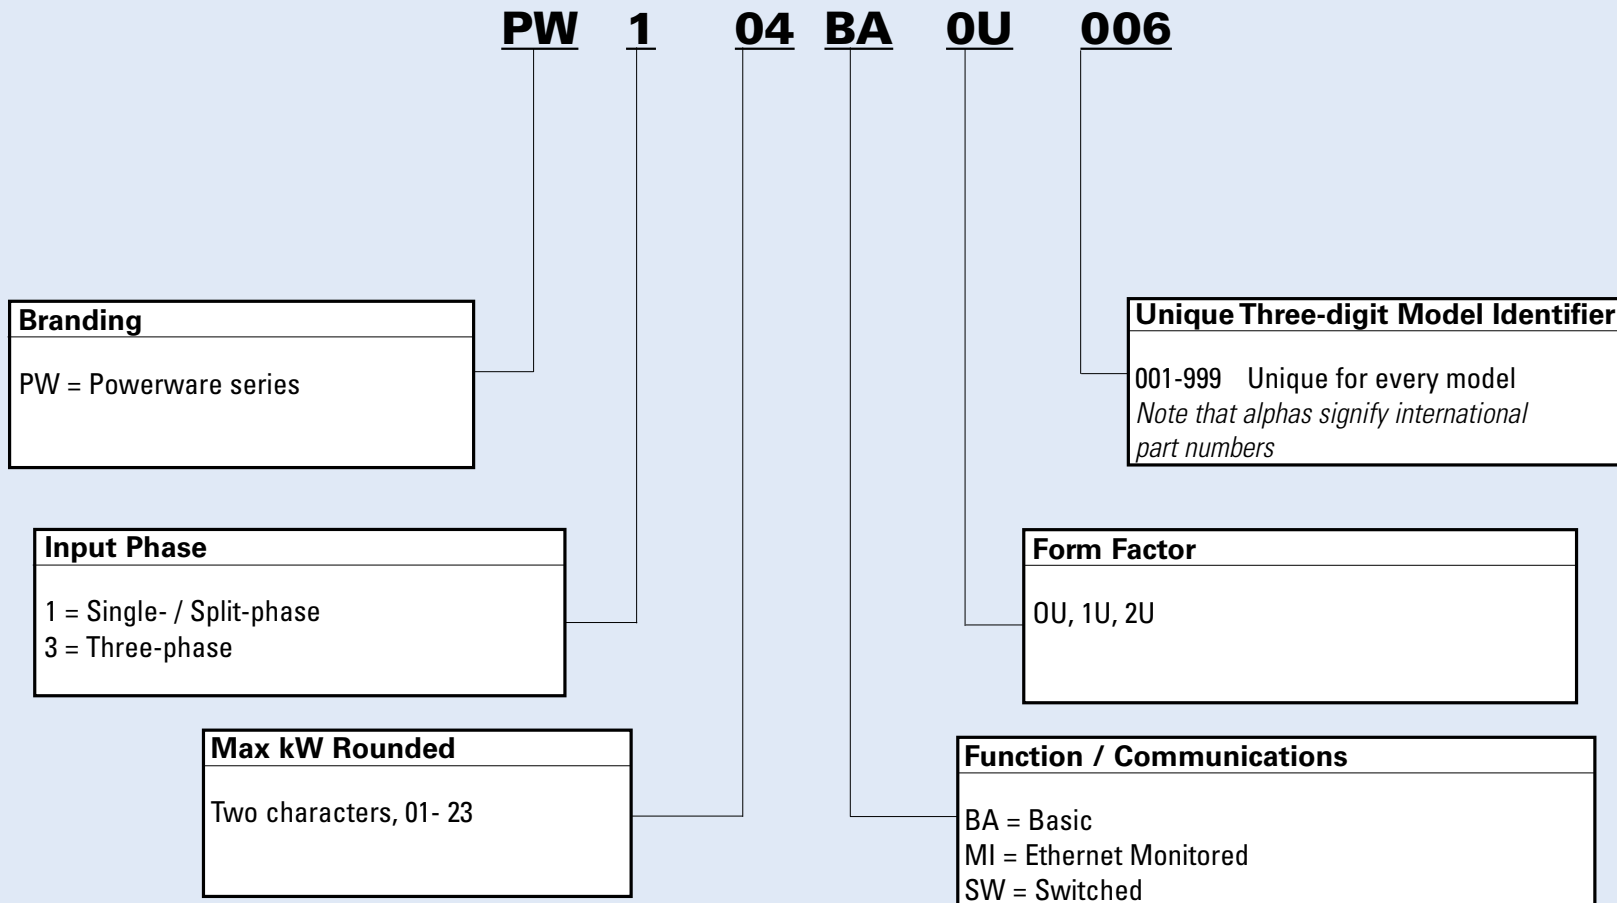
PW 1 04 BA 0U 006

Branding

PW = Powerware series

Input Phase

1 = Single- / Split-phase
3 = Three-phase

Max kW Rounded

Two characters, 01- 23

Unique Three-digit Model Identifier

001-999 Unique for every model
*Note that alphas signify international part numbers*

Form Factor

0U, 1U, 2U

Function / Communications

BA = Basic
MI = Ethernet Monitored
SW = Switched